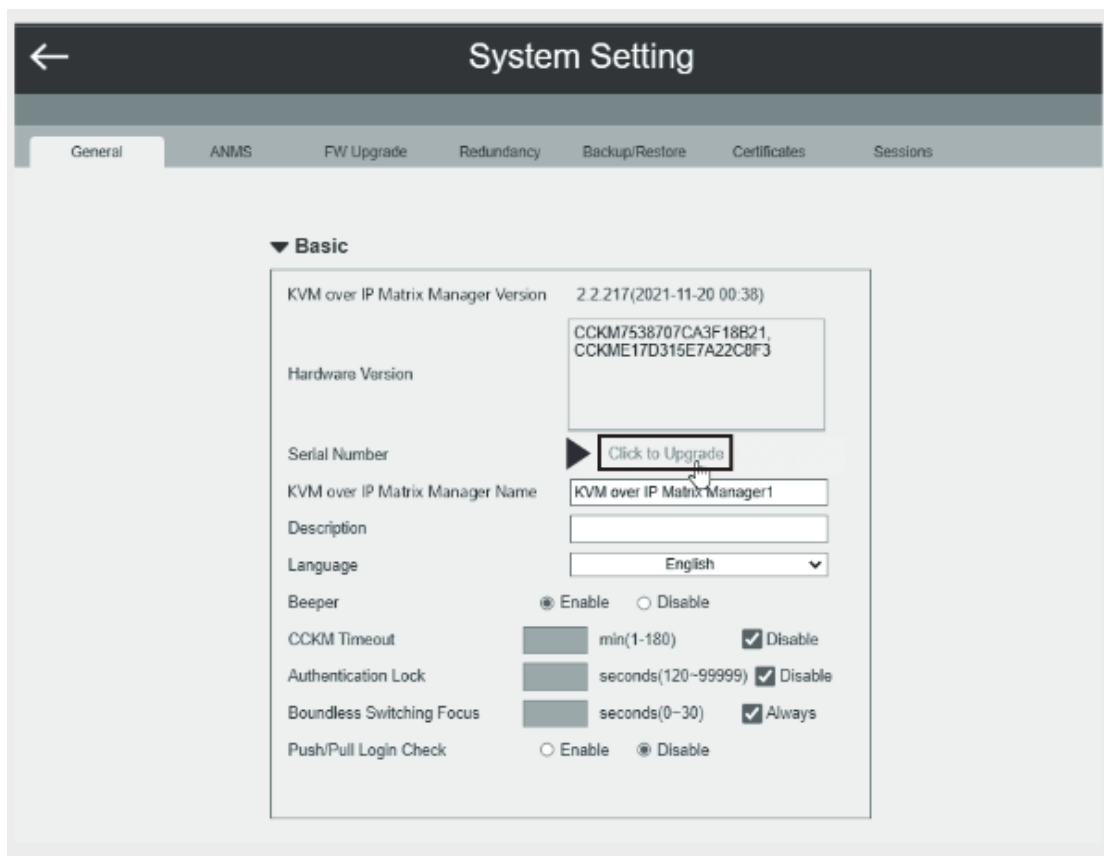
System Setting

General ANMS FW Upgrade Redundancy Backup/Restore Certificates Sessions

Basic

KVM over IP Matrix Manager Version 2.2.217(2021-11-20 00:38)

Hardware Version CCKM7538707CA3F18B21, CCKME17D315E7A22C8F3

Serial Number Click to Upgrade

KVM over IP Matrix Manager Name KVM over IP Matrix Manager1

Description

Language English

Beeper Enable Disable

CCKM Timeout min(1-180) Disable

Authentication Lock seconds(120~99999) Disable

Boundless Switching Focus seconds(0~30) Always

Push/Pull Login Check Enable Disable